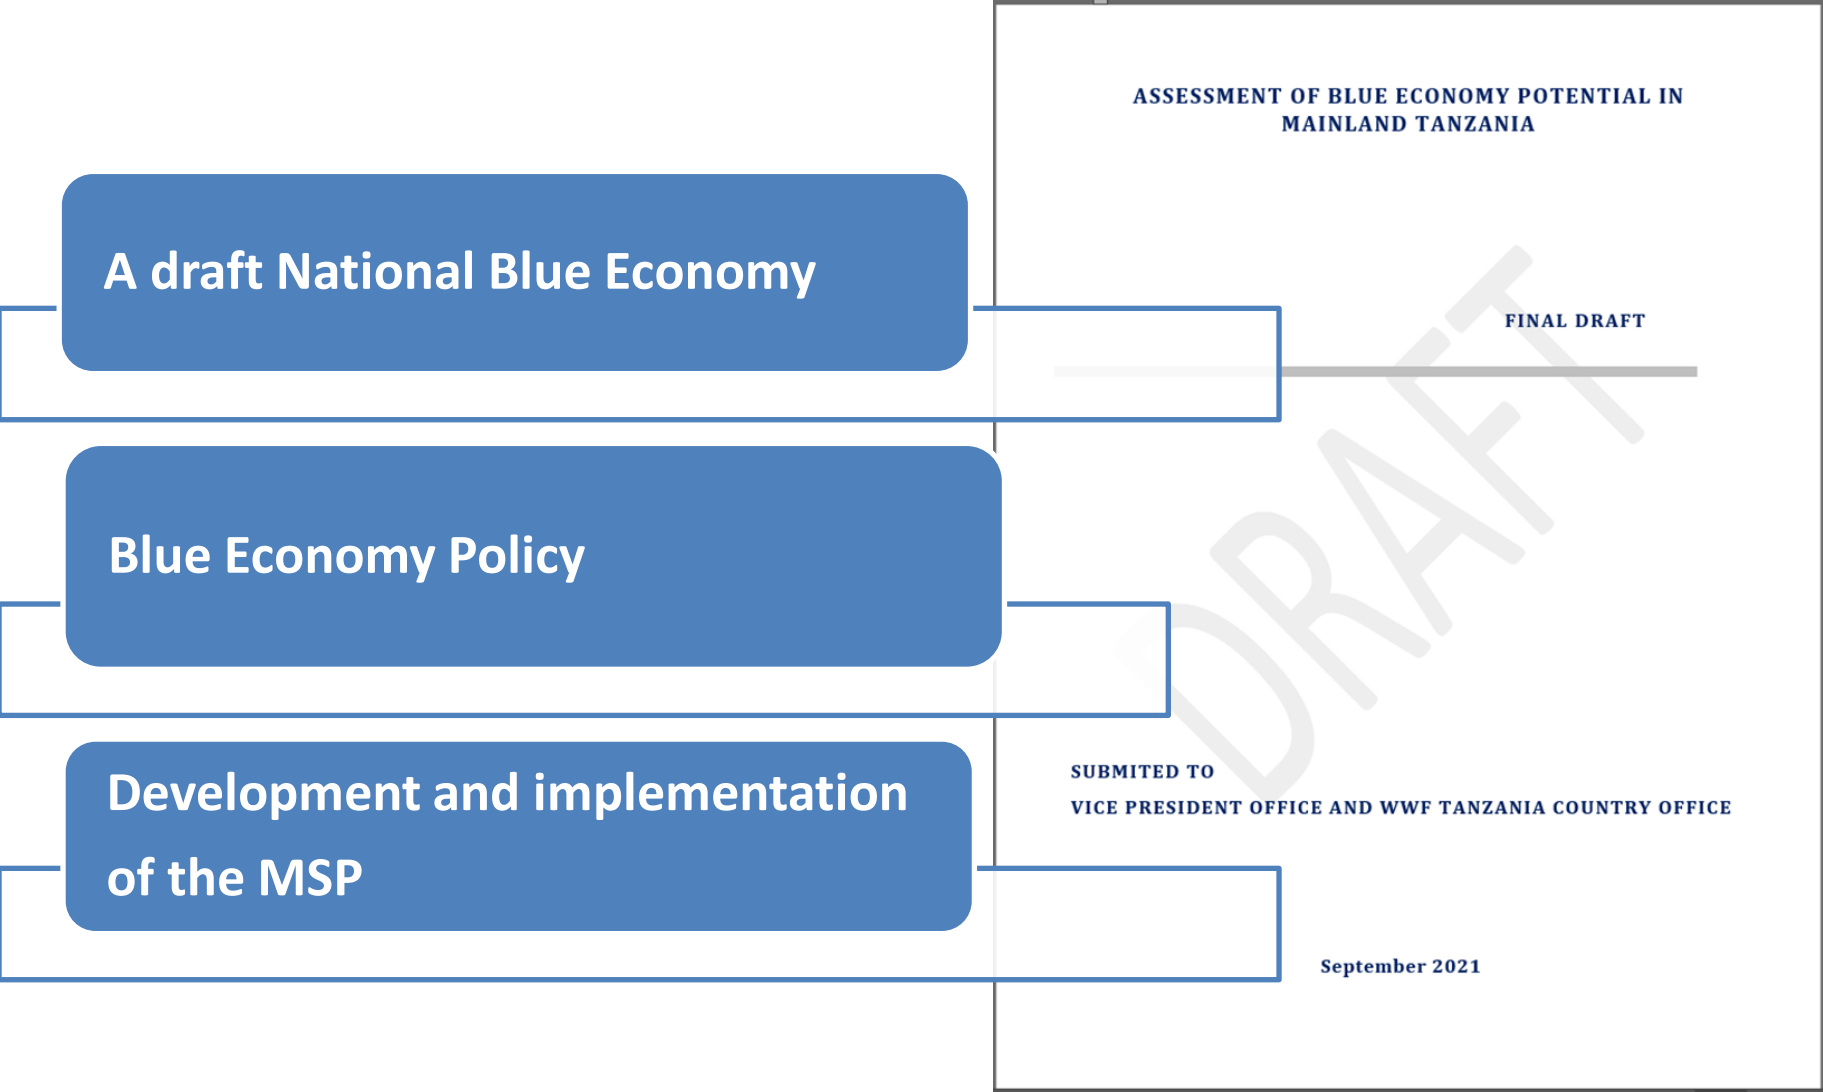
A draft National Blue Economy

Blue Economy Policy

Development and implementation of the MSP

ASSESSMENT OF BLUE ECONOMY POTENTIAL IN MAINLAND TANZANIA

FINAL DRAFT

DRAFT

SUBMITED TO

VICE PRESIDENT OFFICE AND WWF TANZANIA COUNTRY OFFICE

September 2021